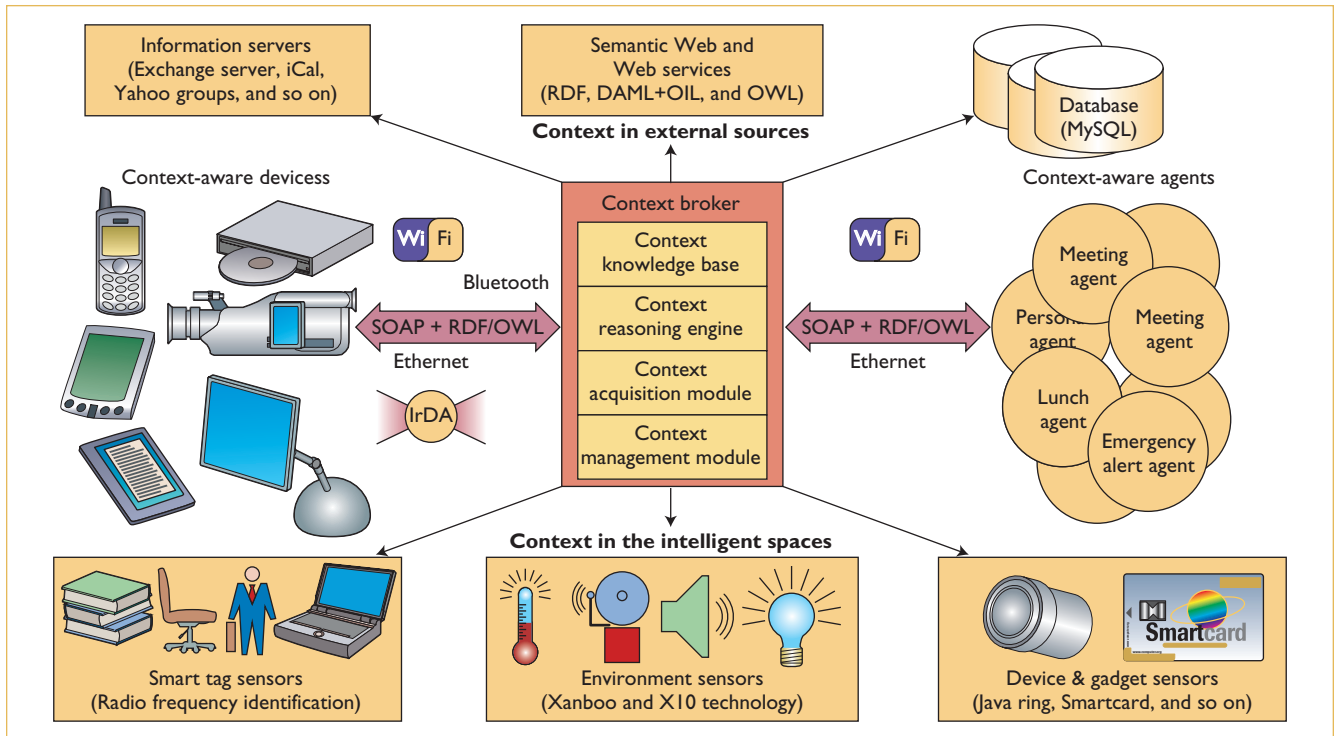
Information servers
(Exchange server, iCal, Yahoo groups, and so on)

Semantic Web and Web services
(RDF, DAML+OIL, and OWL)

Context in external sources

Database
(MySQL)

Context-aware devicess

Context-aware agents

Wi Fi

Wi Fi

Bluetooth

SOAP + RDF/OWL

Ethernet

IrDA

Context broker

Context knowledge base

Context reasoning engine

Context acquisition module

Context management module

SOAP + RDF/OWL

Ethernet

Meeting agent

Personal agent

Meeting agent

Lunch agent

Emergency alert agent

Context in the intelligent spaces

Smart tag sensors
(Radio frequency identification)

Environment sensors
(Xanboo and X10 technology)

Smartcard

Device & gadget sensors
(Java ring, Smartcard, and so on)